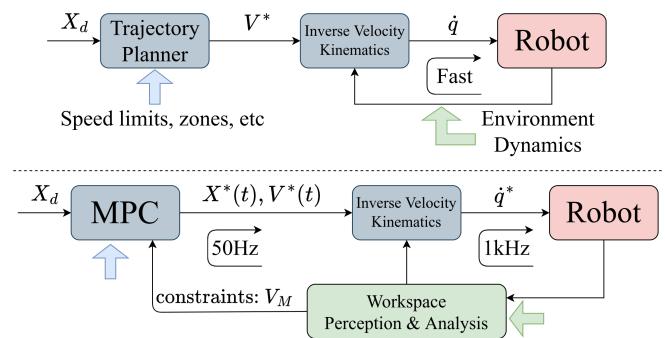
$X_d$

Trajectory Planner

$V^*$

Inverse Velocity Kinematics

$\dot{q}$

Robot

Fast

Speed limits, zones, etc

Environment Dynamics

$X_d$

MPC

$X^*(t), V^*(t)$

50Hz

Inverse Velocity Kinematics

$\dot{q}^*$

1kHz

Robot

constraints: $V_M$

Workspace Perception & Analysis